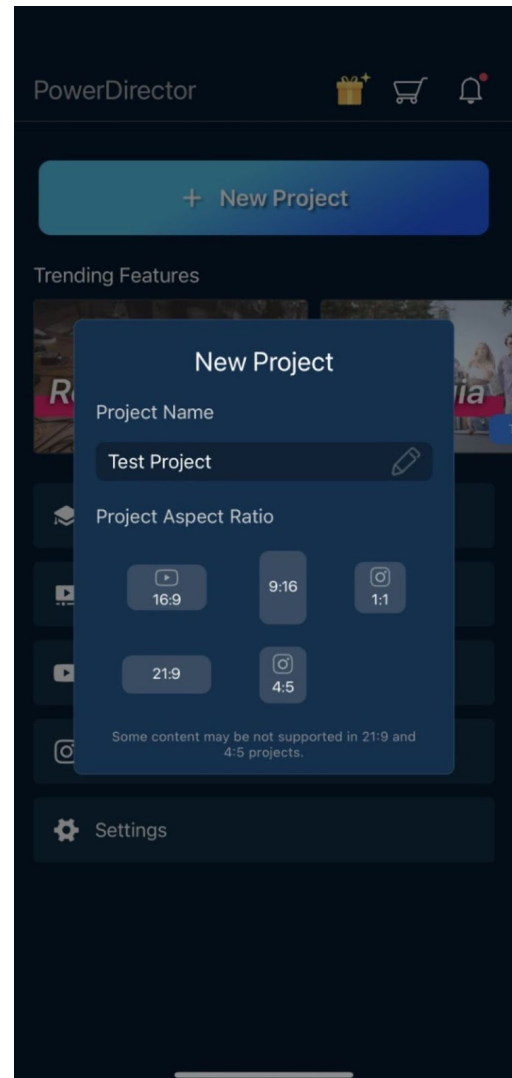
PowerDirector

+ New Project

Trending Features

R

lia

New Project

Project Name

Test Project

Project Aspect Ratio

16:9

9:16

1:1

21:9

4:5

Some content may be not supported in 21:9 and 4:5 projects.

Settings